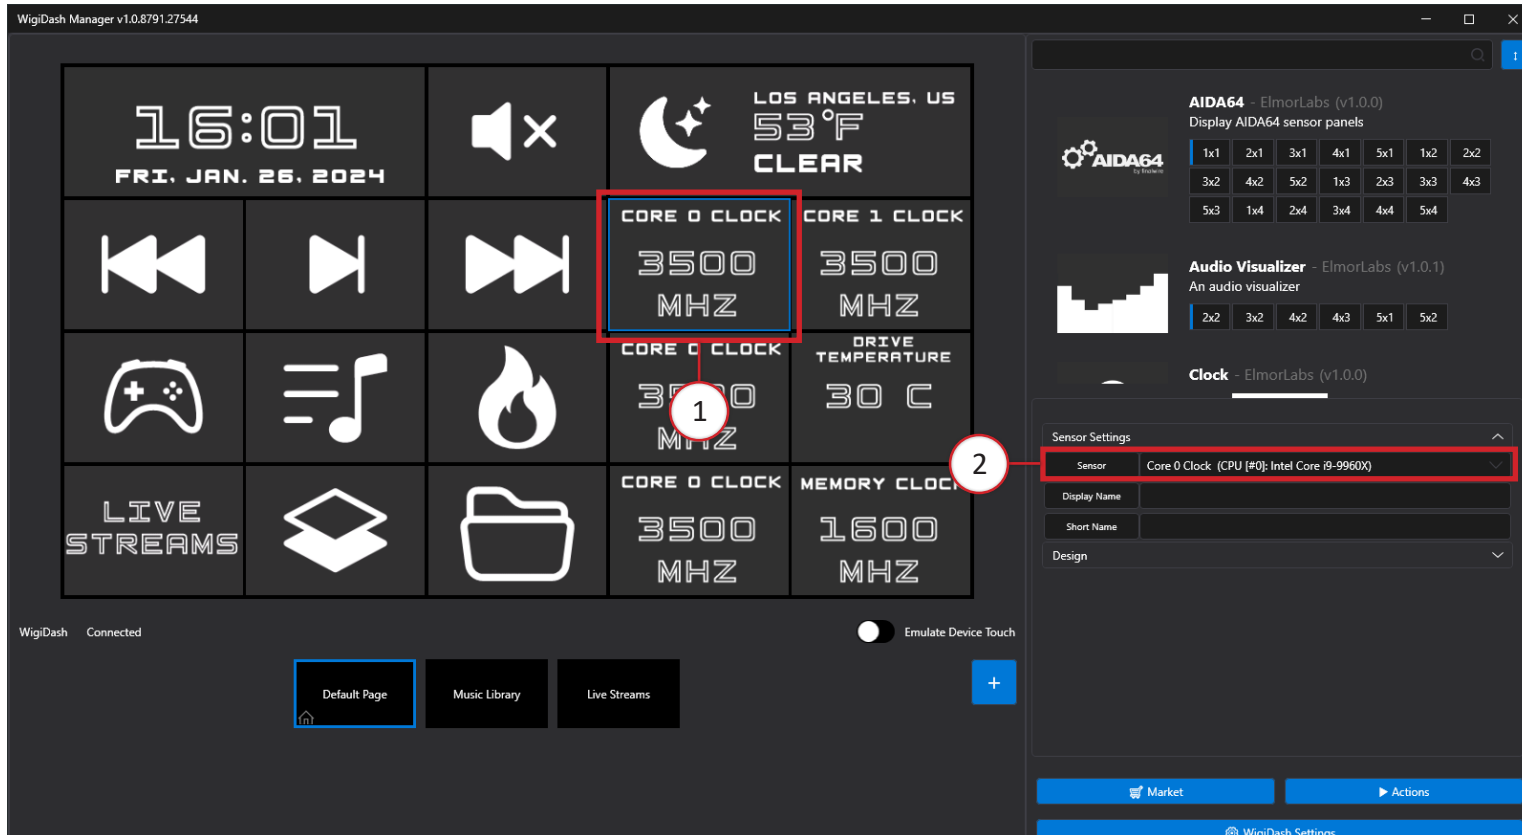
WigiDash Manager v1.0.8791.27544

16:01
FRI. JAN. 26. 2024

LOS ANGELES, US
53°F
CLEAR

CORE 0 CLOCK
3500
MHZ

CORE 1 CLOCK
3500
MHZ

CORE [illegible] CLOCK
3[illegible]0
M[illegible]Z

DRIVE TEMPERATURE
30 C

1

LIVE STREAMS

CORE 0 CLOCK
3500
MHZ

MEMORY CLOC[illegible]
1600
MHZ

WigiDash Connected

Emulate Device Touch

Default Page
Music Library
Live Streams
+

AIDA64 - ElmorLabs (v1.0.0)
Display AIDA64 sensor panels
AIDA64

| 1x1 | 2x1 | 3x1 | 4x1 | 5x1 | 1x2 | 2x2 |
|---|---|---|---|---|---|---|
| 3x2 | 4x2 | 5x2 | 1x3 | 2x3 | 3x3 | 4x3 |
| 5x3 | 1x4 | 2x4 | 3x4 | 4x4 | 5x4 | |

Audio Visualizer - ElmorLabs (v1.0.1)
An audio visualizer

| 2x2 | 3x2 | 4x2 | 4x3 | 5x1 | 5x2 |
|---|---|---|---|---|---|

Clock - ElmorLabs (v1.0.0)

Sensor Settings

2

Sensor | Core 0 Clock (CPU [#0]: Intel Core i9-9960X)
Display Name
Short Name
Design

Market
▶ Actions
WigiDash Settings